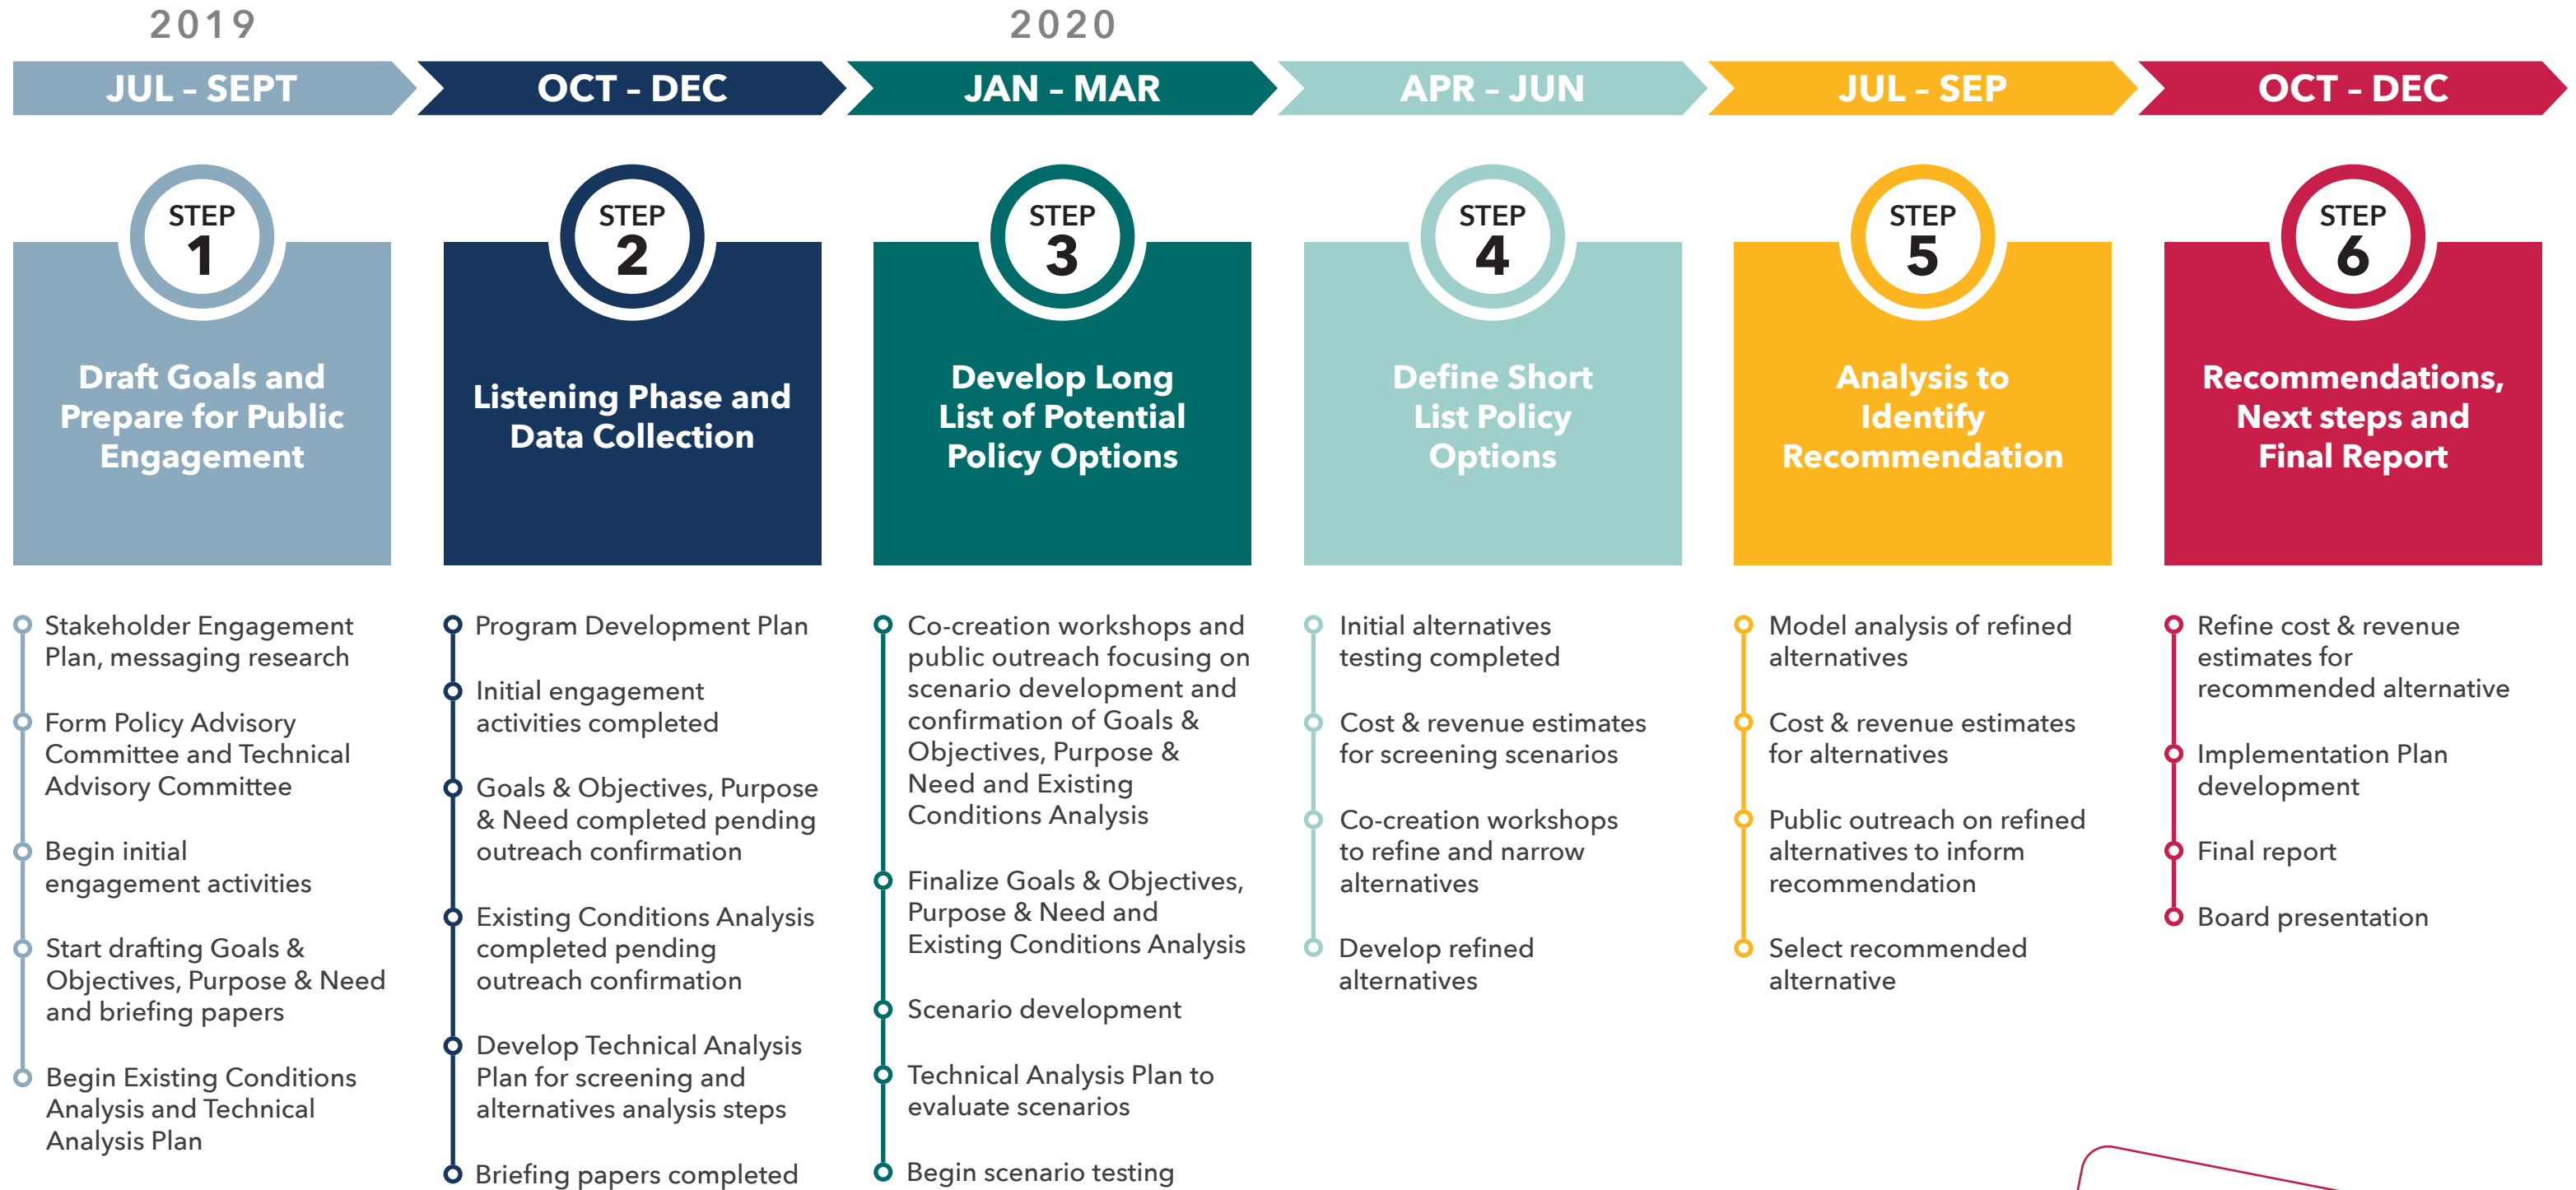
2019

2020

JUL - SEPT

OCT - DEC

JAN - MAR

APR - JUN

JUL - SEP

OCT - DEC

STEP 1

Draft Goals and Prepare for Public Engagement

Stakeholder Engagement Plan, messaging research

Form Policy Advisory Committee and Technical Advisory Committee

Begin initial engagement activities

Start drafting Goals & Objectives, Purpose & Need and briefing papers

Begin Existing Conditions Analysis and Technical Analysis Plan

STEP 2

Listening Phase and Data Collection

Program Development Plan

Initial engagement activities completed

Goals & Objectives, Purpose & Need completed pending outreach confirmation

Existing Conditions Analysis completed pending outreach confirmation

Develop Technical Analysis Plan for screening and alternatives analysis steps

Briefing papers completed

STEP 3

Develop Long List of Potential Policy Options

Co-creation workshops and public outreach focusing on scenario development and confirmation of Goals & Objectives, Purpose & Need and Existing Conditions Analysis

Finalize Goals & Objectives, Purpose & Need and Existing Conditions Analysis

Scenario development

Technical Analysis Plan to evaluate scenarios

Begin scenario testing

STEP 4

Define Short List Policy Options

Initial alternatives testing completed

Cost & revenue estimates for screening scenarios

Co-creation workshops to refine and narrow alternatives

Develop refined alternatives

STEP 5

Analysis to Identify Recommendation

Model analysis of refined alternatives

Cost & revenue estimates for alternatives

Public outreach on refined alternatives to inform recommendation

Select recommended alternative

STEP 6

Recommendations, Next steps and Final Report

Refine cost & revenue estimates for recommended alternative

Implementation Plan development

Final report

Board presentation